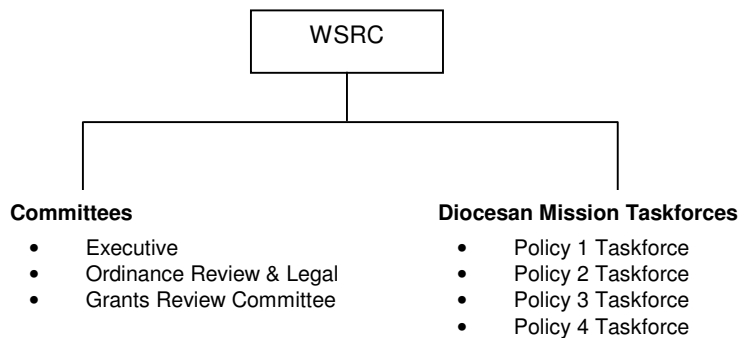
WSRC

**Committees**
- Executive
- Ordinance Review & Legal
- Grants Review Committee

**Diocesan Mission Taskforces**
- Policy 1 Taskforce
- Policy 2 Taskforce
- Policy 3 Taskforce
- Policy 4 Taskforce